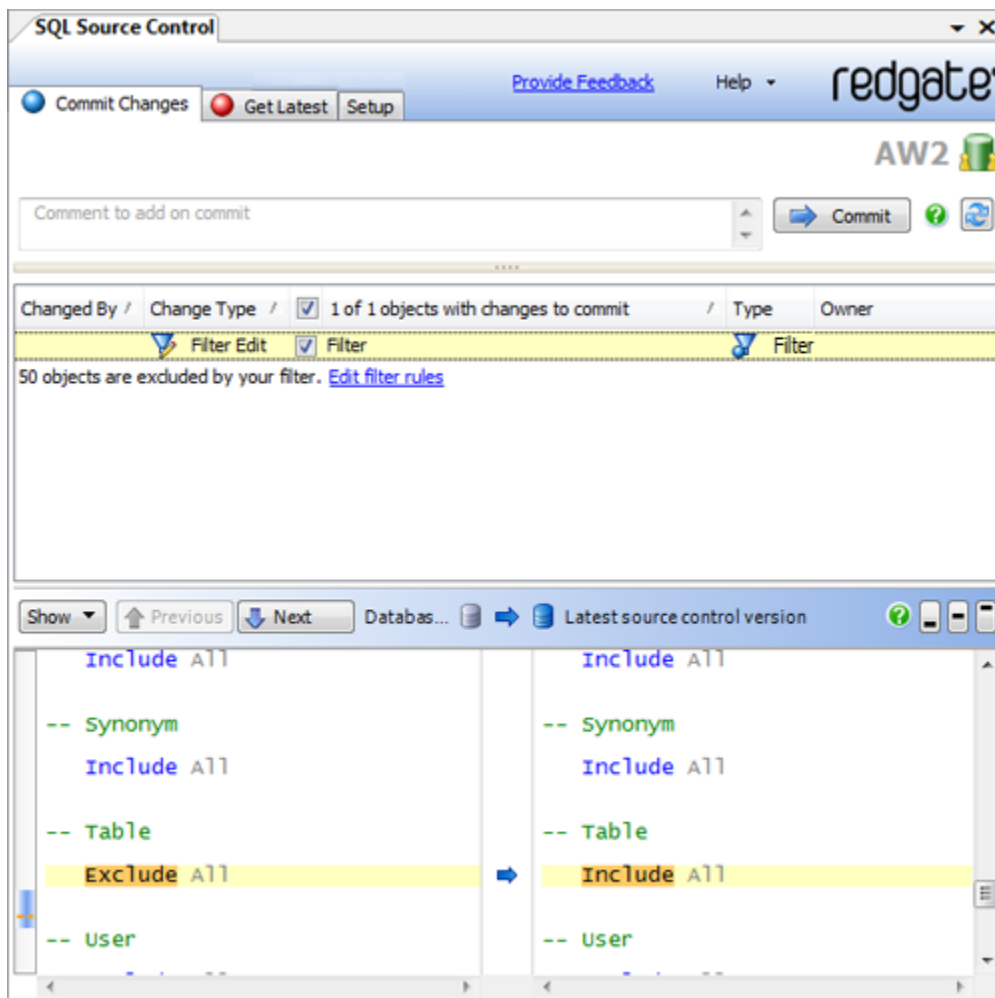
SQL Source Control

Commit Changes | Get Latest | Setup

Provide Feedback

Help

redgate

AW2

Comment to add on commit

Commit

| Changed By | Change Type | 1 of 1 objects with changes to commit | Type | Owner |
|---|---|---|---|---|
| | Filter Edit | Filter | Filter | |

50 objects are excluded by your filter. Edit filter rules

Show | Previous | Next | Databas... | Latest source control version

Include All

-- Synonym
Include All

-- Table
Exclude All

-- User

Include All

-- Synonym
Include All

-- Table
Include All

-- User